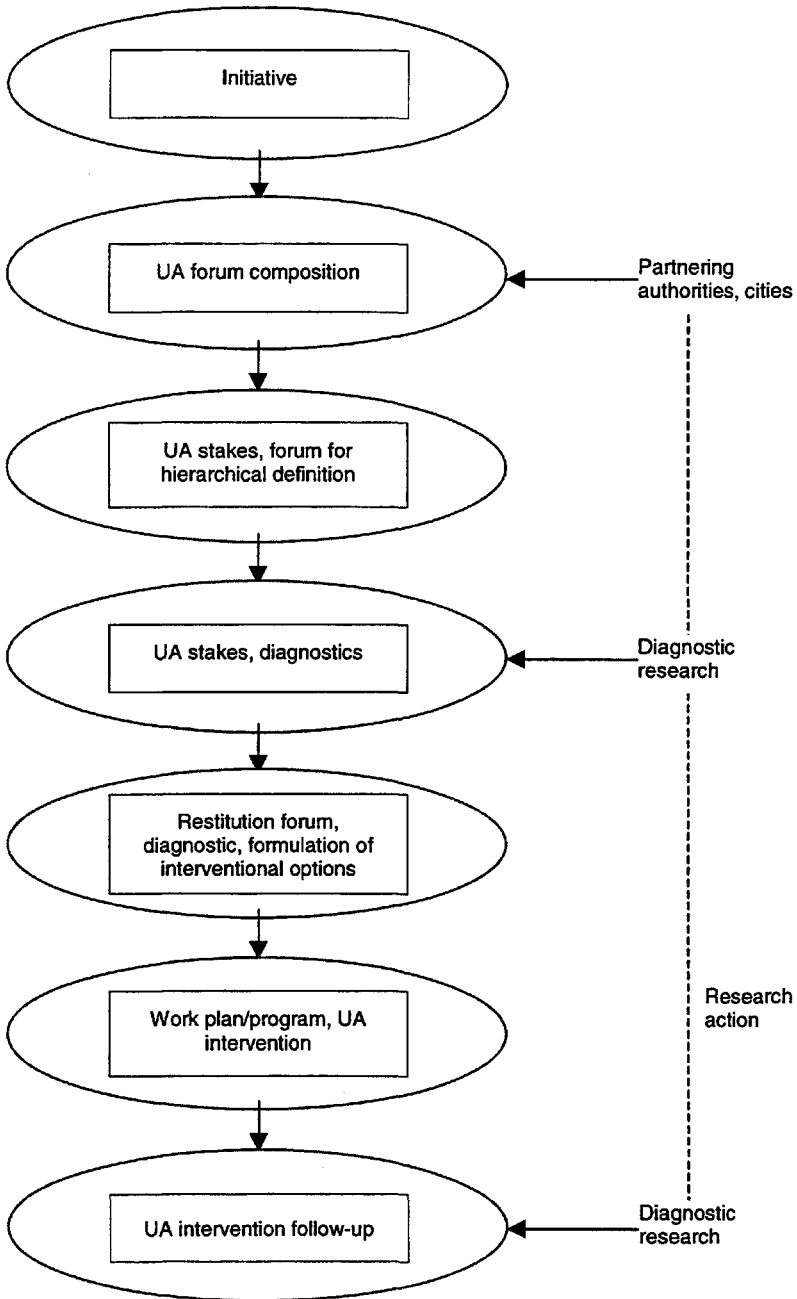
Initiative

UA forum composition

Partnering authorities, cities

UA stakes, forum for hierarchical definition

UA stakes, diagnostics

Diagnostic research

Restitution forum, diagnostic, formulation of interventional options

Work plan/program, UA intervention

Research action

UA intervention follow-up

Diagnostic research